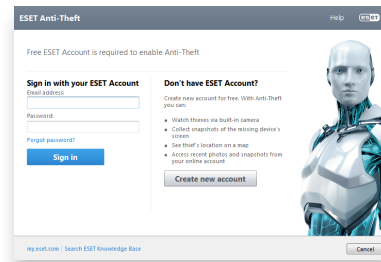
ESET Anti-Theft

Help

ESET

Free ESET Account is required to enable Anti-Theft

Sign in with your ESET Account

Email address

Password:

Forgot password?

Sign in

Don't have ESET Account?

Create new account for free. With Anti-Theft you can:

Watch thieves via built-in camera

Collect snapshots of the missing device's screen

See thief's location on a map

Access recent photos and snapshots from your online account

Create new account

my.eset.com | Search ESET Knowledge Base

Cancel